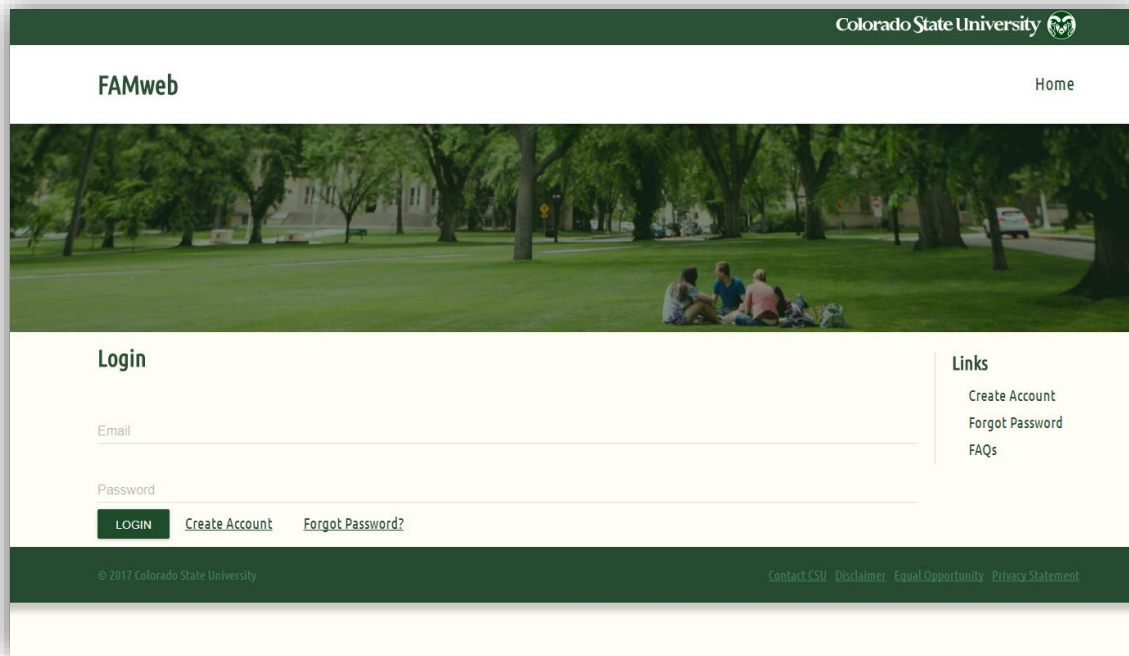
Colorado State University

FAMweb

Home

Login

Email

Password

LOGIN Create Account Forgot Password?

Links

Create Account

Forgot Password

FAQs

© 2017 Colorado State University

Contact CSU Disclaimer Equal Opportunity Privacy Statement